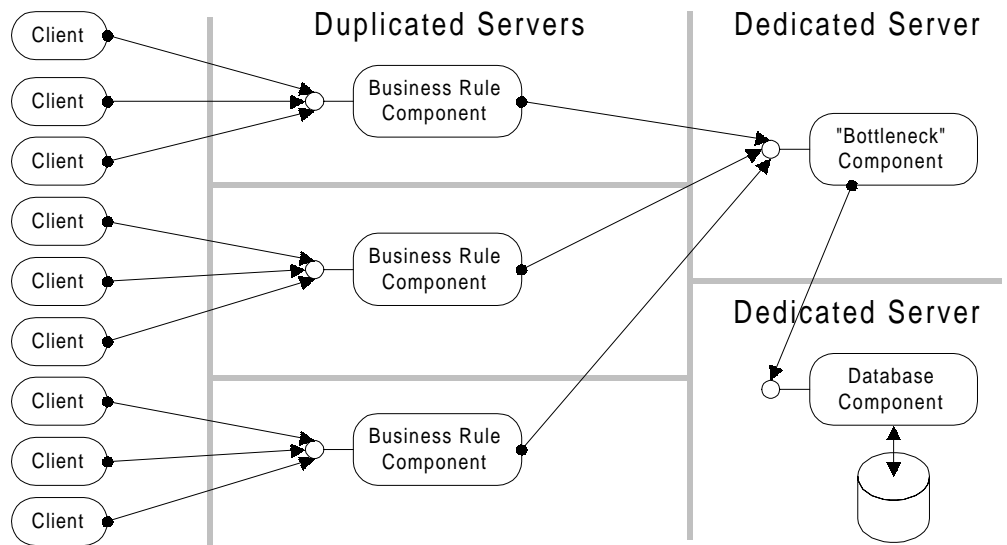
Duplicated Servers

Dedicated Server

Client

Client

Client

Business Rule Component

"Bottleneck" Component

Client

Client

Client

Business Rule Component

Dedicated Server

Client

Client

Client

Business Rule Component

Database Component